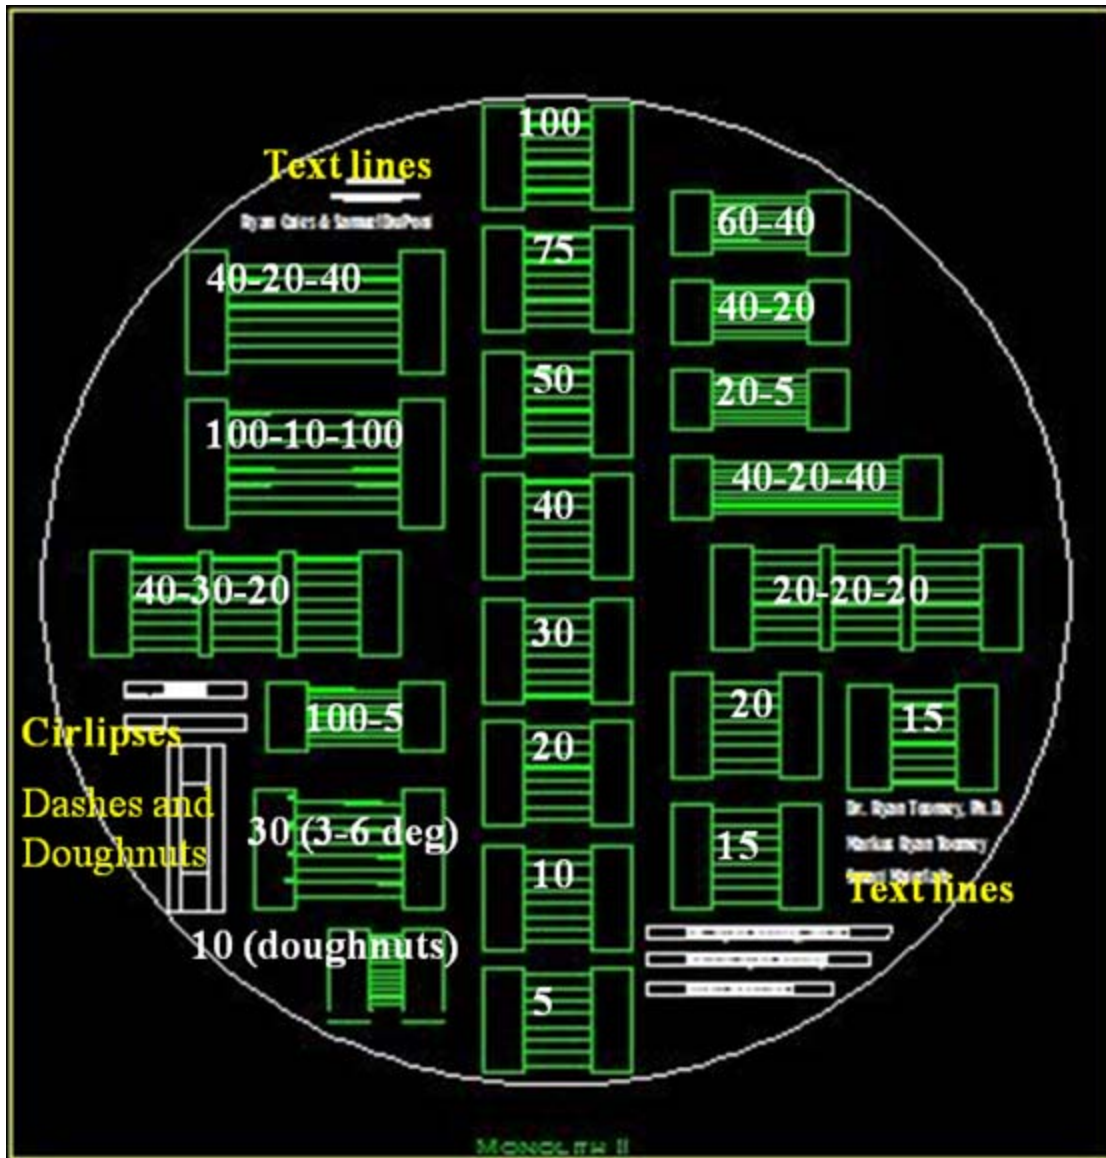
Text lines

Ryan Coles & Samuel DuPont

40-20-40

100-10-100

40-30-20

Cirlipses

Dashes and Doughnuts

100-5

30 (3-6 deg)

10 (doughnuts)

100

75

50

40

30

20

10

5

60-40

40-20

20-5

40-20-40

20-20-20

20

15

15

Dr. Ryan Toomey, Ph.D

Markus Ryan Toomey

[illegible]

Text lines

MONOLITH II